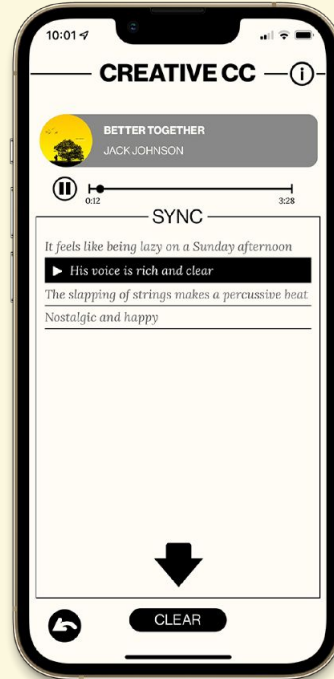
10:01

CREATIVE CC

BETTER TOGETHER

JACK JOHNSON

0:12

3:28

SYNC

It feels like being lazy on a Sunday afternoon

▶ His voice is rich and clear

The slapping of strings makes a percussive beat

Nostalgic and happy

CLEAR